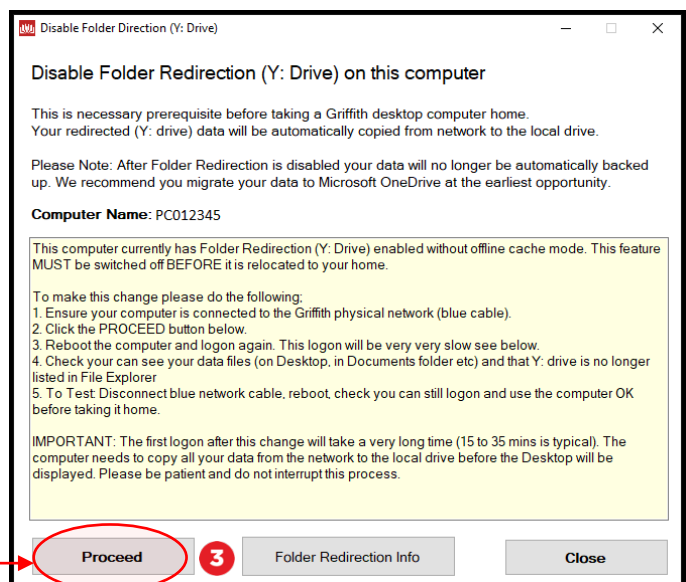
Disable Folder Direction (Y: Drive)

Disable Folder Redirection (Y: Drive) on this computer

This is necessary prerequisite before taking a Griffith desktop computer home.
Your redirected (Y: drive) data will be automatically copied from network to the local drive.

Please Note: After Folder Redirection is disabled your data will no longer be automatically backed up. We recommend you migrate your data to Microsoft OneDrive at the earliest opportunity.

Computer Name: PC012345

This computer currently has Folder Redirection (Y: Drive) enabled without offline cache mode. This feature MUST be switched off BEFORE it is relocated to your home.

To make this change please do the following;
1. Ensure your computer is connected to the Griffith physical network (blue cable).
2. Click the PROCEED button below.
3. Reboot the computer and logon again. This logon will be very very slow see below.
4. Check your can see your data files (on Desktop, in Documents folder etc) and that Y: drive is no longer listed in File Explorer
5. To Test: Disconnect blue network cable, reboot, check you can still logon and use the computer OK before taking it home.

IMPORTANT: The first logon after this change will take a very long time (15 to 35 mins is typical). The computer needs to copy all your data from the network to the local drive before the Desktop will be displayed. Please be patient and do not interrupt this process.

Proceed

3

Folder Redirection Info

Close